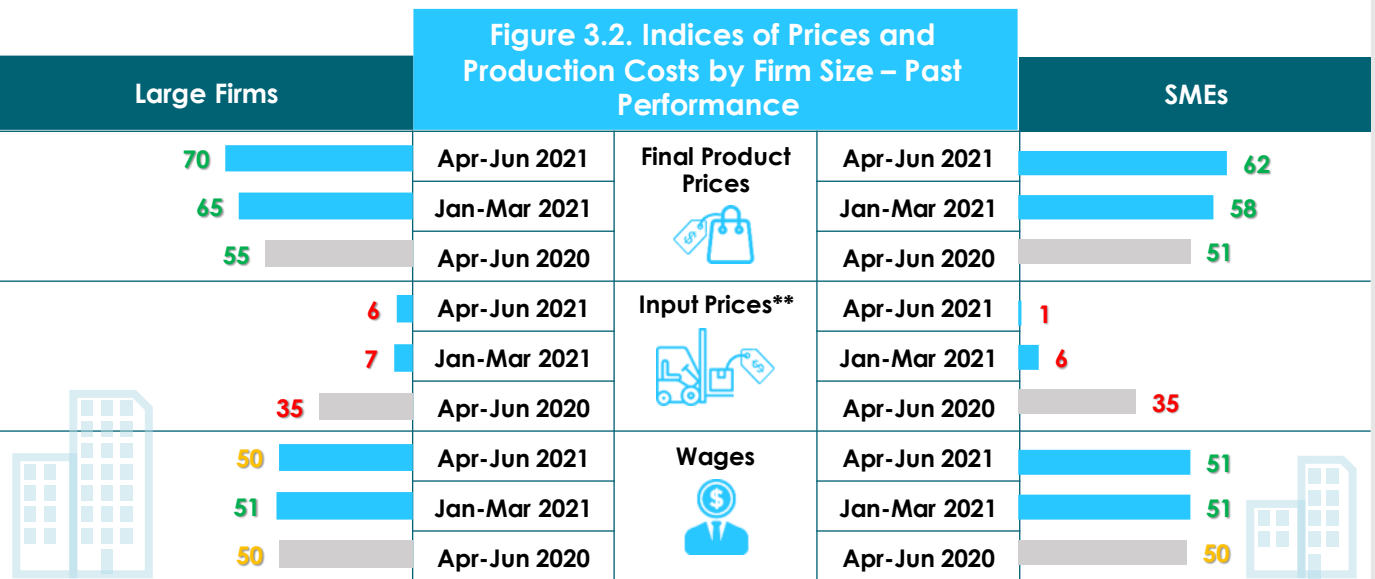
Figure 3.2. Indices of Prices and Production Costs by Firm Size – Past Performance

Large Firms

SMEs

| Large Firms | Period | Indicator | Period | SMEs |
|---|---|---|---|---|
| 70 | Apr-Jun 2021 | Final Product Prices | Apr-Jun 2021 | 62 |
| 65 | Jan-Mar 2021 | | Jan-Mar 2021 | 58 |
| 55 | Apr-Jun 2020 | | Apr-Jun 2020 | 51 |
| 6 | Apr-Jun 2021 | Input Prices** | Apr-Jun 2021 | 1 |
| 7 | Jan-Mar 2021 | | Jan-Mar 2021 | 6 |
| 35 | Apr-Jun 2020 | | Apr-Jun 2020 | 35 |
| 50 | Apr-Jun 2021 | Wages | Apr-Jun 2021 | 51 |
| 51 | Jan-Mar 2021 | | Jan-Mar 2021 | 51 |
| 50 | Apr-Jun 2020 | | Apr-Jun 2020 | 50 |